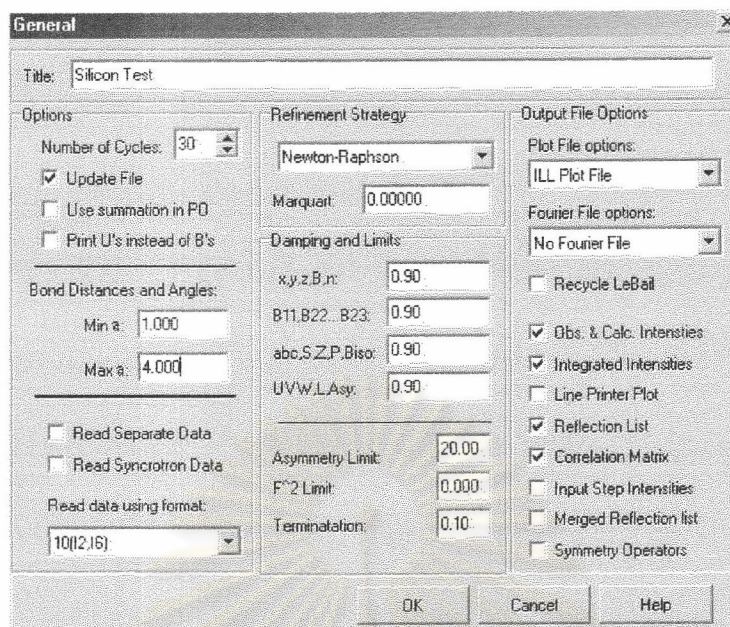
General

Title: Silicon Test

Options

Number of Cycles: 30

Update File

Use summation in PO

Print U's instead of B's

Bond Distances and Angles:

Min a: 1.000

Max a: 4.000

Read Separate Data

Read Syncrotron Data

Read data using format:

10(I2,I6)

Refinement Strategy

Newton-Raphson

Marquart: 0.00000

Damping and Limits

x,y,z,B,n: 0.90

B11,B22...B23: 0.90

abc,S,Z,P,Biso: 0.90

UVW,L,Asy: 0.90

Asymmetry Limit: 20.00

F^2 Limit: 0.000

Terminatation: 0.10

Output File Options

Plot File options:

ILL Plot File

Fourier File options:

No Fourier File

Recycle LeBail

Obs. & Calc. Intensties

Integrated Intensities

Line Printer Plot

Reflection List

Correlation Matrix

Input Step Intensities

Merged Reflection list

Symmetry Operators

OK

Cancel

Help